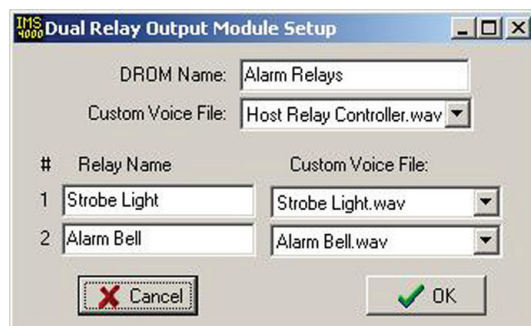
IMS 4000 Dual Relay Output Module Setup

DROM Name: Alarm Relays

Custom Voice File: Host Relay Controller.wav

| # | Relay Name | Custom Voice File: |
|---|---|---|
| 1 | Strobe Light | Strobe Light.wav |
| 2 | Alarm Bell | Alarm Bell.wav |

Cancel

OK